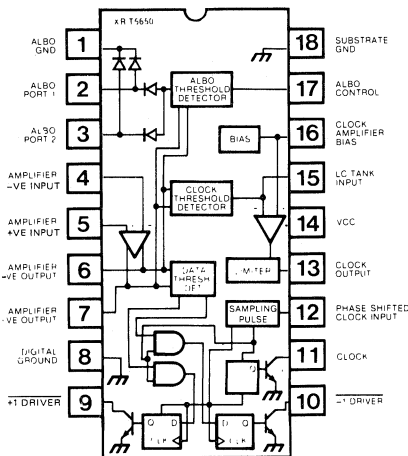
XR-T5650

ALBO GND 1
ALBO PORT 1 2
ALBO PORT 2 3
AMPLIFIER −VE INPUT 4
AMPLIFIER +VE INPUT 5
AMPLIFIER +VE OUTPUT 6
AMPLIFIER −VE OUTPUT 7
DIGITAL GROUND 8
$\overline{+1 \text{ DRIVER}}$ 9

18 SUBSTRATE GND
17 ALBO CONTROL
16 CLOCK AMPLIFIER BIAS
15 LC TANK INPUT
14 VCC
13 CLOCK OUTPUT
12 PHASE SHIFTED CLOCK INPUT
11 CLOCK
10 $\overline{-1 \text{ DRIVER}}$

ALBO THRESHOLD DETECTOR
BIAS
CLOCK THRESHOLD DETECTOR
DATA THRESH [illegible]
LIMITER
SAMPLING PULSE
Q
D
D
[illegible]